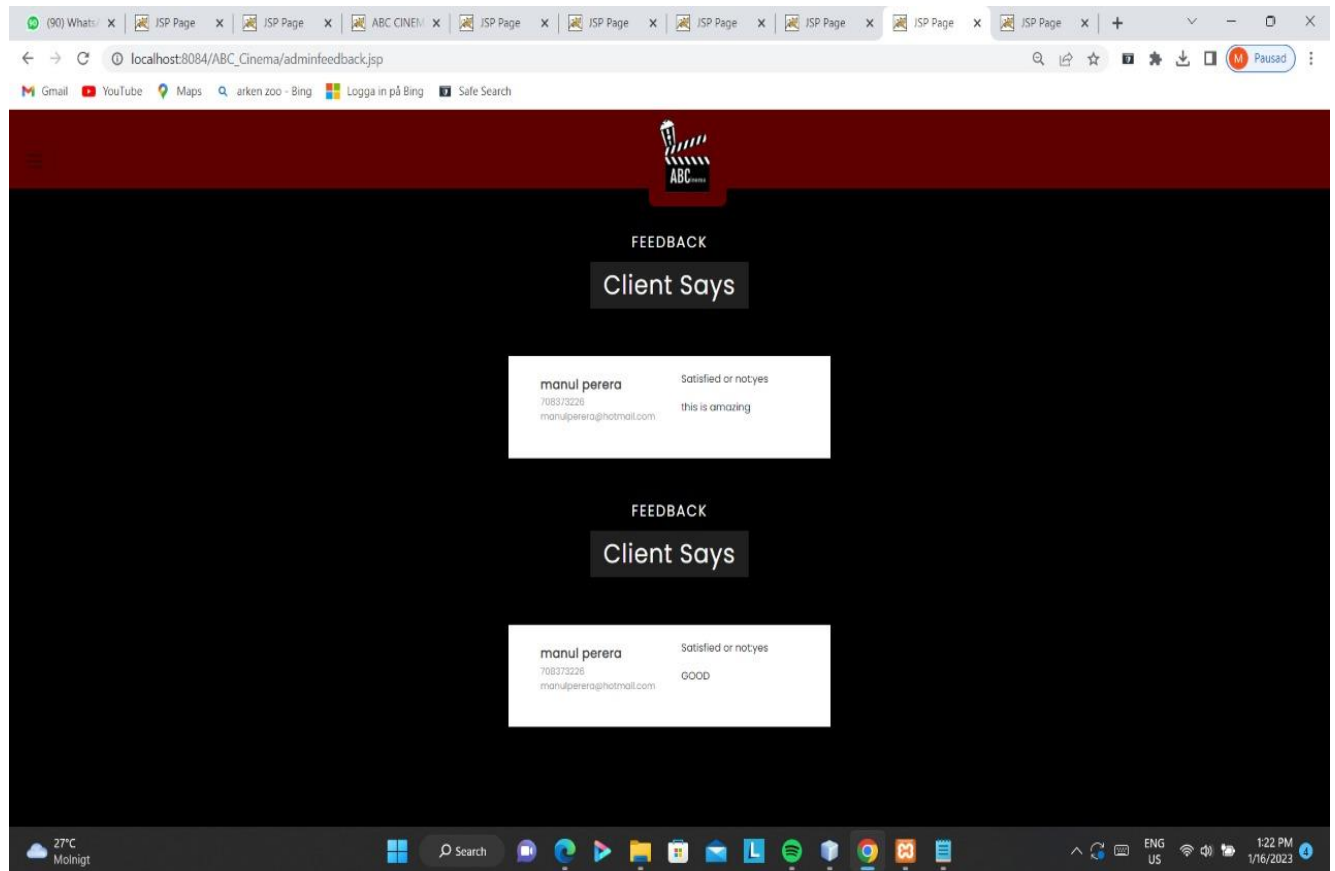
(90) Whats/ × JSP Page × JSP Page × ABC CINEM × JSP Page × JSP Page × JSP Page × JSP Page × JSP Page × JSP Page × +

localhost:8084/ABC_Cinema/adminfeedback.jsp

M Pausad

Gmail YouTube Maps arken zoo - Bing Logga in på Bing Safe Search

ABC

FEEDBACK

Client Says

manul perera
708373226
manulperera@hotmail.com

Satisfied or not:yes

this is amazing

FEEDBACK

Client Says

manul perera
708373226
manulperera@hotmail.com

Satisfied or not:yes

GOOD

27°C
Molnigt

Search

ENG
US

1:22 PM
1/16/2023

4